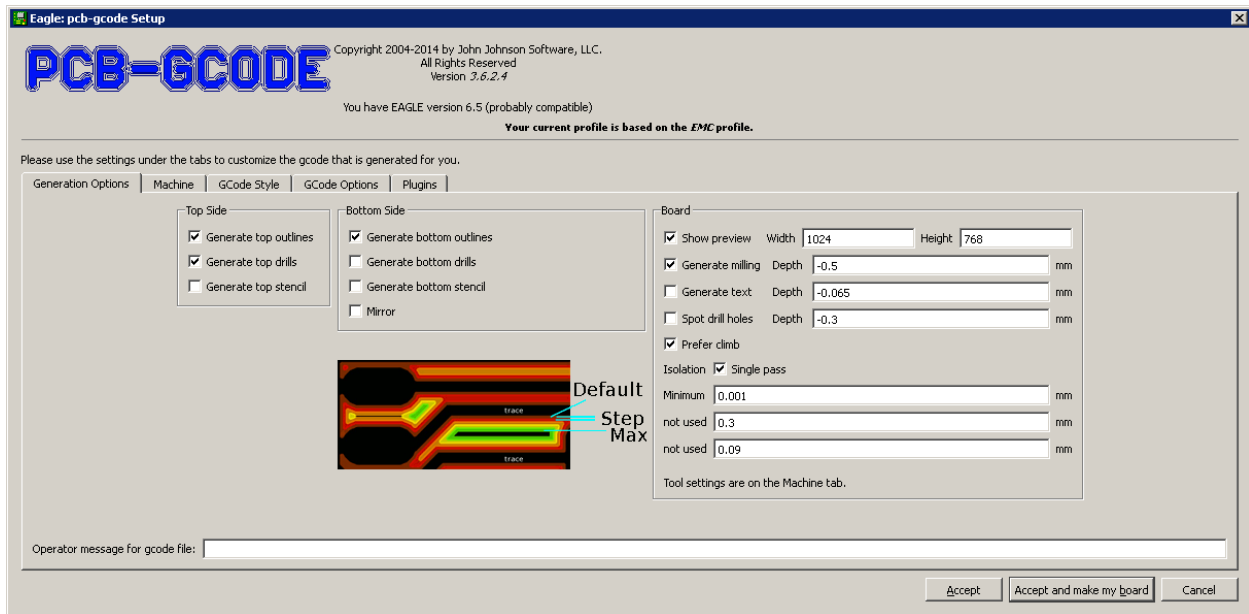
Eagle: pcb-gcode Setup

PCB-GCODE

Copyright 2004-2014 by John Johnson Software, LLC.
All Rights Reserved
Version 3.6.2.4

You have EAGLE version 6.5 (probably compatible)

Your current profile is based on the EMC profile.

Please use the settings under the tabs to customize the gcode that is generated for you.

Generation Options | Machine | GCode Style | GCode Options | Plugins

Top Side
☑ Generate top outlines
☑ Generate top drills
☐ Generate top stencil

Bottom Side
☑ Generate bottom outlines
☐ Generate bottom drills
☐ Generate bottom stencil
☐ Mirror

trace
trace
Default
Step
Max

Board
☑ Show preview Width 1024 Height 768
☑ Generate milling Depth -0.5 mm
☐ Generate text Depth -0.065 mm
☐ Spot drill holes Depth -0.3 mm
☑ Prefer climb
Isolation ☑ Single pass
Minimum 0.001 mm
not used 0.3 mm
not used 0.09 mm
Tool settings are on the Machine tab.

Operator message for gcode file:

Accept | Accept and make my board | Cancel